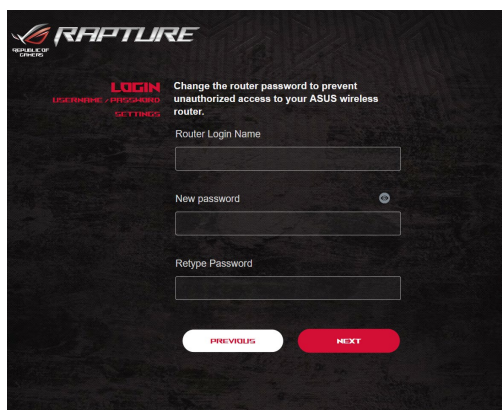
REPUBLIC OF GAMERS

RAPTURE

LOGIN
USERNAME / PASSWORD
SETTINGS

Change the router password to prevent unauthorized access to your ASUS wireless router.

Router Login Name

New password

Retype Password

PREVIOUS

NEXT